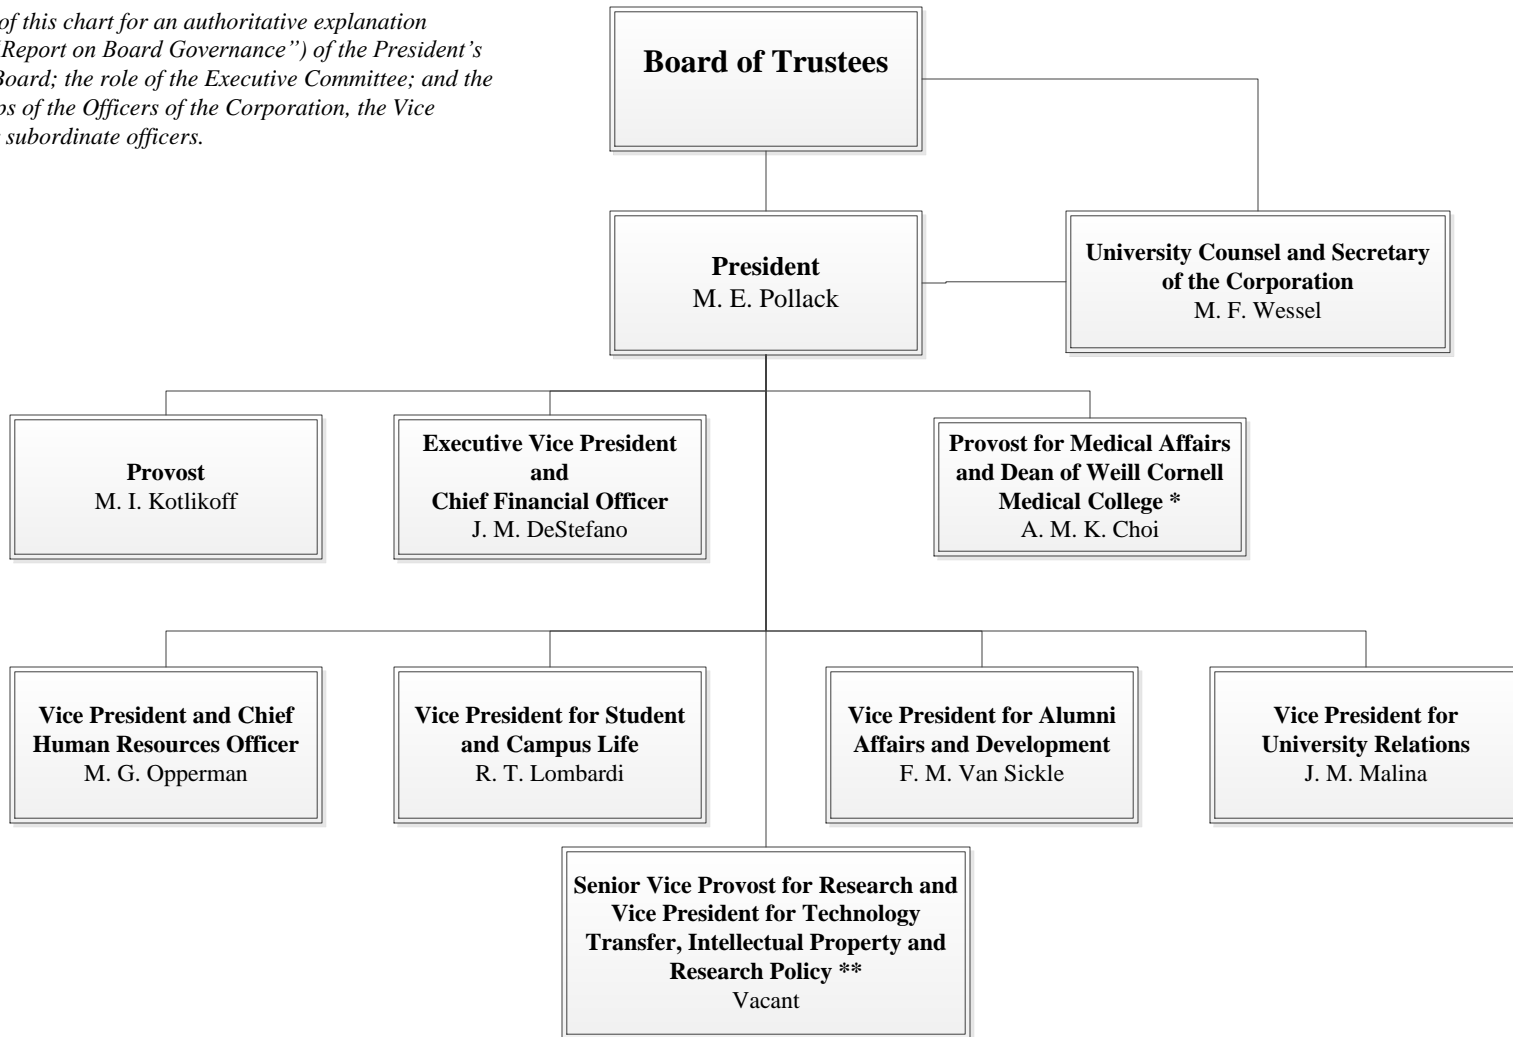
of this chart for an authoritative explanation Report on Board Governance") of the President's Board; the role of the Executive Committee; and the os of the Officers of the Corporation, the Vice subordinate officers.

Board of Trustees

President
M. E. Pollack

University Counsel and Secretary of the Corporation
M. F. Wessel

Provost
M. I. Kotlikoff

Executive Vice President and Chief Financial Officer
J. M. DeStefano

Provost for Medical Affairs and Dean of Weill Cornell Medical College *
A. M. K. Choi

Vice President and Chief Human Resources Officer
M. G. Opperman

Vice President for Student and Campus Life
R. T. Lombardi

Vice President for Alumni Affairs and Development
F. M. Van Sickle

Vice President for University Relations
J. M. Malina

Senior Vice Provost for Research and Vice President for Technology Transfer, Intellectual Property and Research Policy **
Vacant